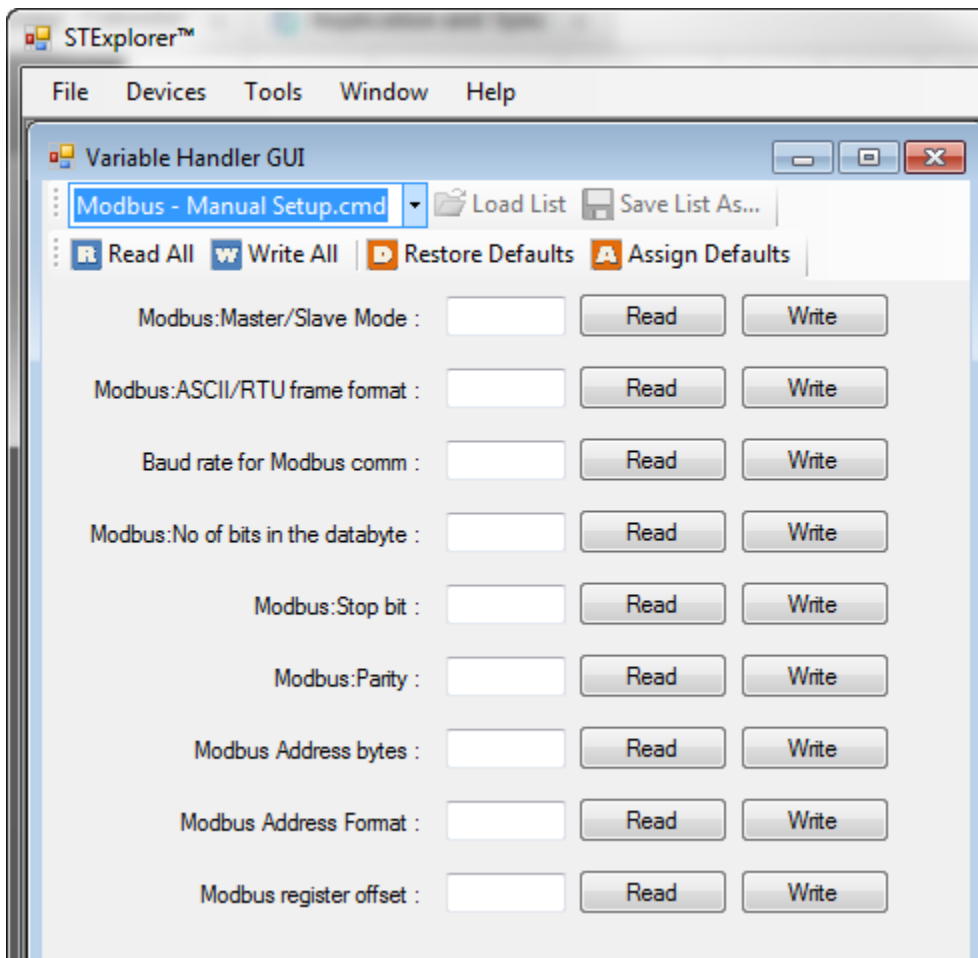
STExplorer™

File Devices Tools Window Help

Variable Handler GUI

Modbus - Manual Setup.cmd Load List Save List As...

R Read All W Write All D Restore Defaults A Assign Defaults

Modbus:Master/Slave Mode : Read Write

Modbus:ASCII/RTU frame format : Read Write

Baud rate for Modbus comm : Read Write

Modbus:No of bits in the databyte : Read Write

Modbus:Stop bit : Read Write

Modbus:Parity : Read Write

Modbus Address bytes : Read Write

Modbus Address Format : Read Write

Modbus register offset : Read Write